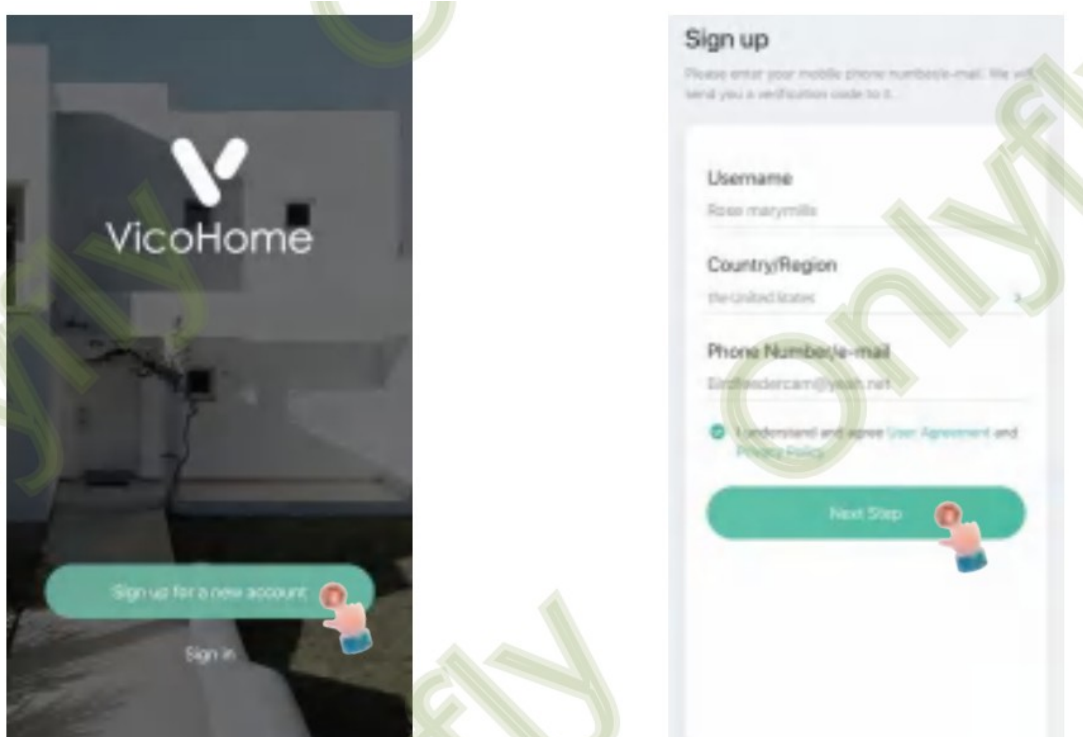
VicoHome

Sign up for a new account

Sign in

Sign up

Please enter your mobile phone number/e-mail. We will send you a verification code to it.

Username

Rose marymills

Country/Region

the United States

Phone Number/e-mail

Birdfeedercam@yeah.net

I understand and agree User Agreement and Privacy Policy

Next Step

onlyfly